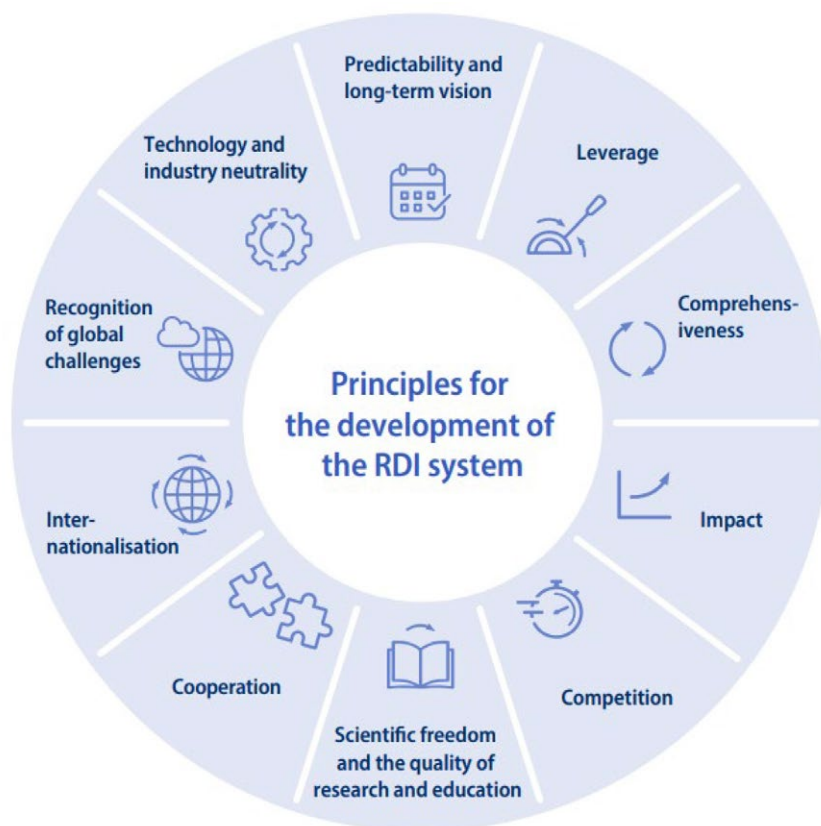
Principles for the development of the RDI system

Predictability and long-term vision

Leverage

Comprehensiveness

Impact

Competition

Scientific freedom and the quality of research and education

Cooperation

Internationalisation

Recognition of global challenges

Technology and industry neutrality